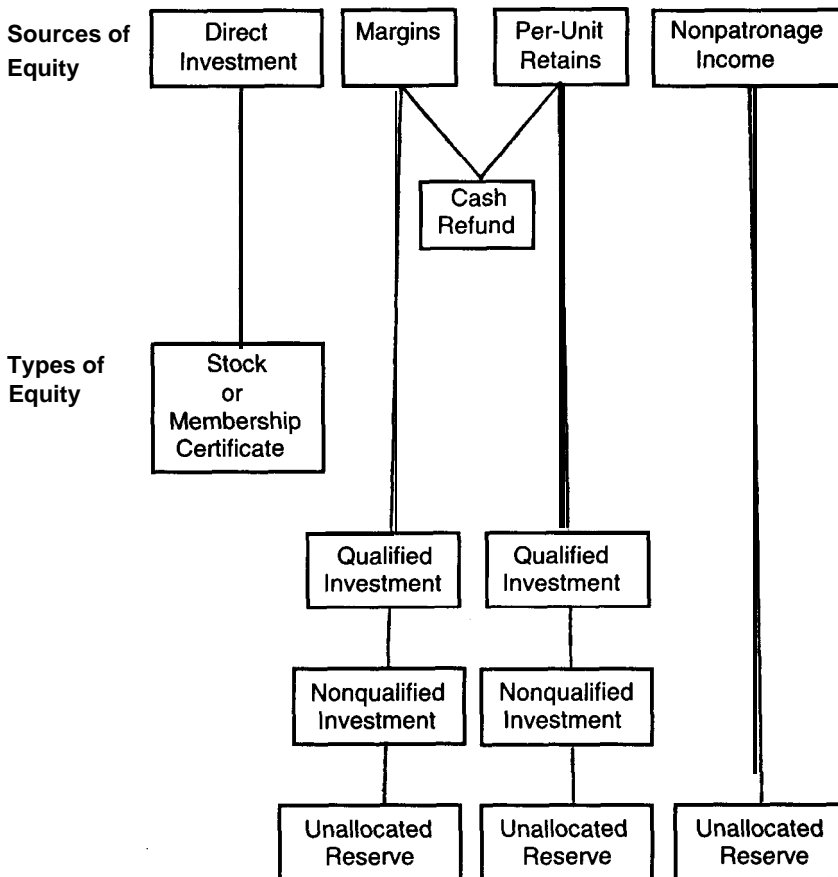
Sources of Equity

Direct Investment

Margins

Per-Unit Retains

Nonpatronage Income

Cash Refund

Types of Equity

Stock or Membership Certificate

Qualified Investment

Qualified Investment

Nonqualified Investment

Nonqualified Investment

Unallocated Reserve

Unallocated Reserve

Unallocated Reserve